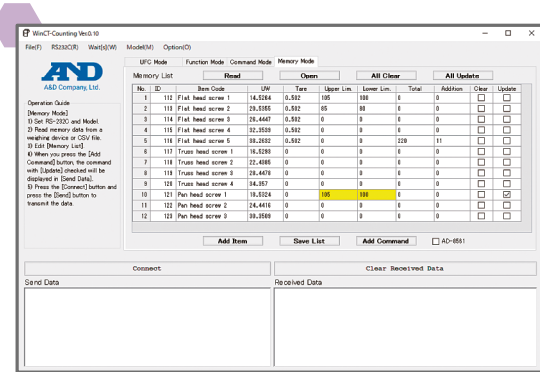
WinCT-Counting Ver.0.10

File(F) RS232C(R) Wait[s](W) Model(M) Option(O)

A&D
A&D Company, Ltd.

Operation Guide
[Memory Mode]
1) Set RS-232C and Model.
2) Read memory data from a weighing device or CSV file.
3) Edit [Memory List].
4) When you press the [Add Command] button, the command with [Update] checked will be displayed in [Send Data].
5) Press the [Connect] button and press the [Send] button to transmit the data.

UFC Mode | Function Mode | Command Mode | Memory Mode

Memory List | Read | Open | All Clear | All Update

| No. | ID | Item Code | UW | Tare | Upper Lim. | Lower Lim. | Total | Addition | Clear | Update |
|---|---|---|---|---|---|---|---|---|---|---|
| 1 | 112 | Flat head screw 1 | 14.5264 | 0.502 | 105 | 100 | 0 | 0 | ☐ | ☐ |
| 2 | 113 | Flat head screw 2 | 29.5355 | 0.502 | 65 | 60 | 0 | 0 | ☐ | ☐ |
| 3 | 114 | Flat head screw 3 | 26.4447 | 0.502 | 0 | 0 | 0 | 0 | ☐ | ☐ |
| 4 | 115 | Flat head screw 4 | 32.3539 | 0.502 | 0 | 0 | 0 | 0 | ☐ | ☐ |
| 5 | 116 | Flat head screw 5 | 38.2632 | 0.502 | 0 | 0 | 220 | 11 | ☐ | ☐ |
| 6 | 117 | Truss head screw 1 | 16.5293 | 0 | 0 | 0 | 0 | 0 | ☐ | ☐ |
| 7 | 118 | Truss head screw 2 | 22.4385 | 0 | 0 | 0 | 0 | 0 | ☐ | ☐ |
| 8 | 119 | Truss head screw 3 | 28.4478 | 0 | 0 | 0 | 0 | 0 | ☐ | ☐ |
| 9 | 120 | Truss head screw 4 | 34.357 | 0 | 0 | 0 | 0 | 0 | ☐ | ☐ |
| 10 | 121 | Pan head screw 1 | 18.5324 | 0 | 105 | 100 | 0 | 0 | ☐ | ☑ |
| 11 | 122 | Pan head screw 2 | 24.4416 | 0 | 0 | 0 | 0 | 0 | ☐ | ☐ |
| 12 | 123 | Pan head screw 3 | 30.3509 | 0 | 0 | 0 | 0 | 0 | ☐ | ☐ |

Add Item | Save List | Add Command | ☐ AD-8551

Connect | Clear Received Data

Send Data

Received Data